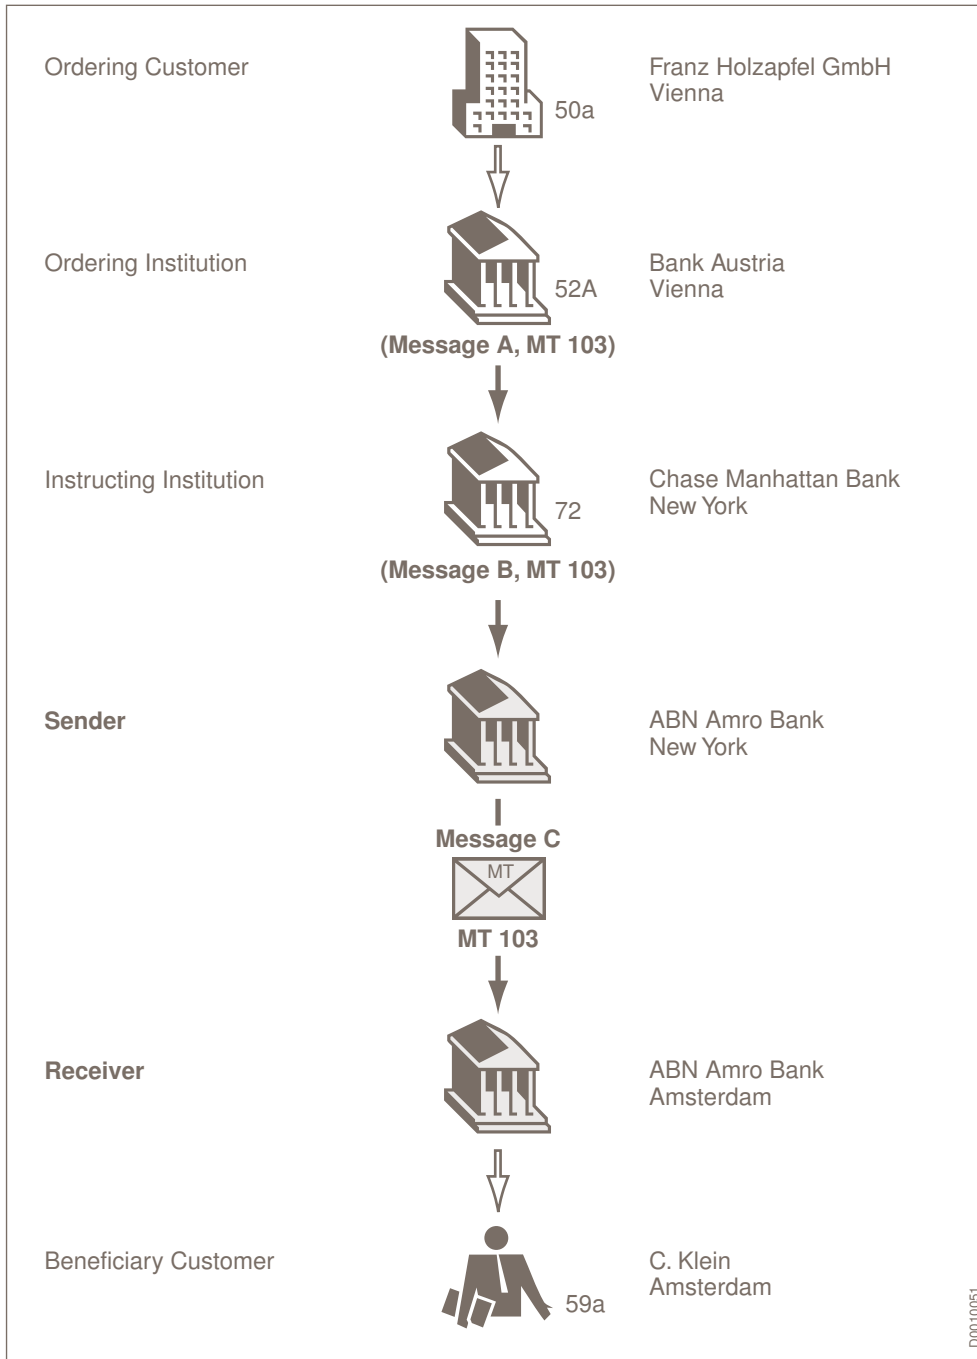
Ordering Customer

50a

Franz Holzapfel GmbH
Vienna

Ordering Institution

52A

Bank Austria
Vienna

(Message A, MT 103)

Instructing Institution

72

Chase Manhattan Bank
New York

(Message B, MT 103)

**Sender**

ABN Amro Bank
New York

Message C

MT

MT 103

**Receiver**

ABN Amro Bank
Amsterdam

Beneficiary Customer

59a

C. Klein
Amsterdam

D0010051